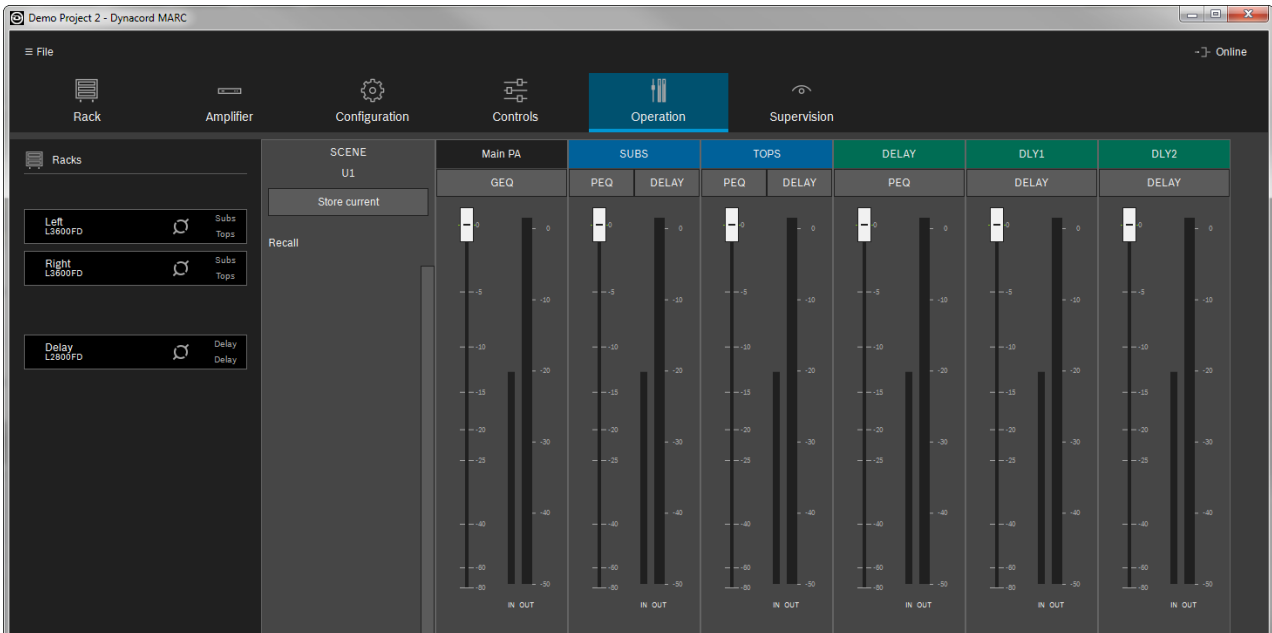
Demo Project 2 - Dynacord MARC

≡ File

Online

Rack

Amplifier

Configuration

Controls

Operation

Supervision

Racks

Left
L3600FD
Subs
Tops

Right
L3600FD
Subs
Tops

Delay
L2800FD
Delay
Delay

SCENE
U1

Store current

Recall

| Main PA | SUBS | | TOPS | | DELAY | DLY1 | DLY2 |
|---|---|---|---|---|---|---|---|
| GEQ | PEQ | DELAY | PEQ | DELAY | PEQ | DELAY | DELAY |

0 -5 -10 -15 -20 -25 -40 -60 -80

0 -10 -20 -30 -40 -50

IN OUT

0 -5 -10 -15 -20 -25 -40 -60 -80

0 -10 -20 -30 -40 -50

IN OUT

0 -5 -10 -15 -20 -25 -40 -60 -80

0 -10 -20 -30 -40 -50

IN OUT

0 -5 -10 -15 -20 -25 -40 -60 -80

0 -10 -20 -30 -40 -50

IN OUT

0 -5 -10 -15 -20 -25 -40 -60 -80

0 -10 -20 -30 -40 -50

IN OUT

0 -5 -10 -15 -20 -25 -40 -60 -80

0 -10 -20 -30 -40 -50

IN OUT